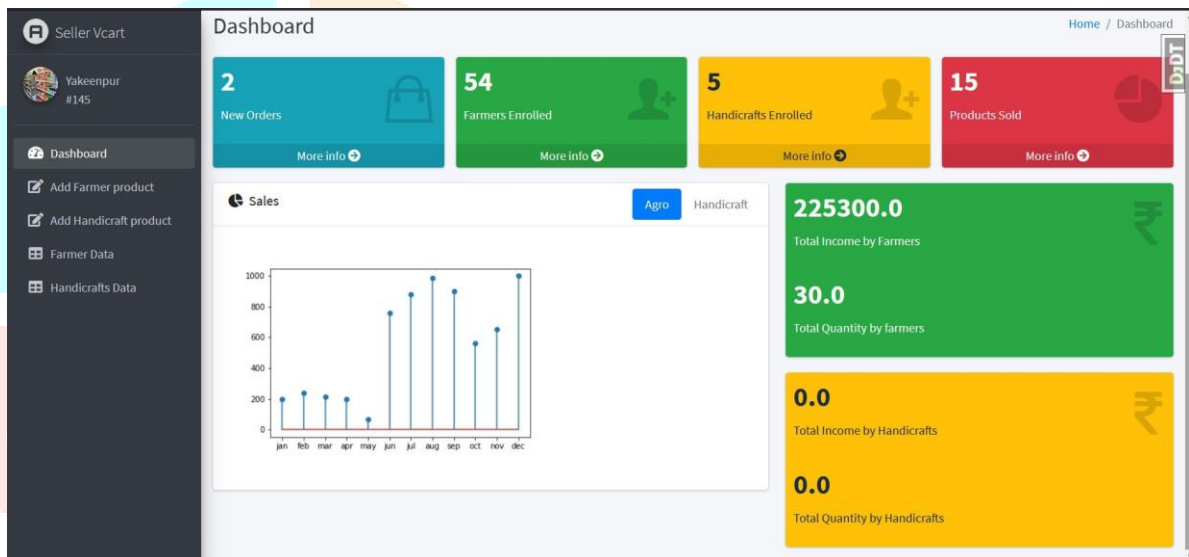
Seller Vcart

Yakeenpur
#145

Dashboard
Add Farmer product
Add Handicraft product
Farmer Data
Handicrafts Data

Dashboard

Home / Dashboard

DDT

2
New Orders
More info

54
Farmers Enrolled
More info

5
Handicrafts Enrolled
More info

15
Products Sold
More info

Sales

Agro
Handicraft

1000
800
600
400
200
0
jan feb mar apr may jun jul aug sep oct nov dec

225300.0
Total Income by Farmers

30.0
Total Quantity by farmers

0.0
Total Income by Handicrafts

0.0
Total Quantity by Handicrafts